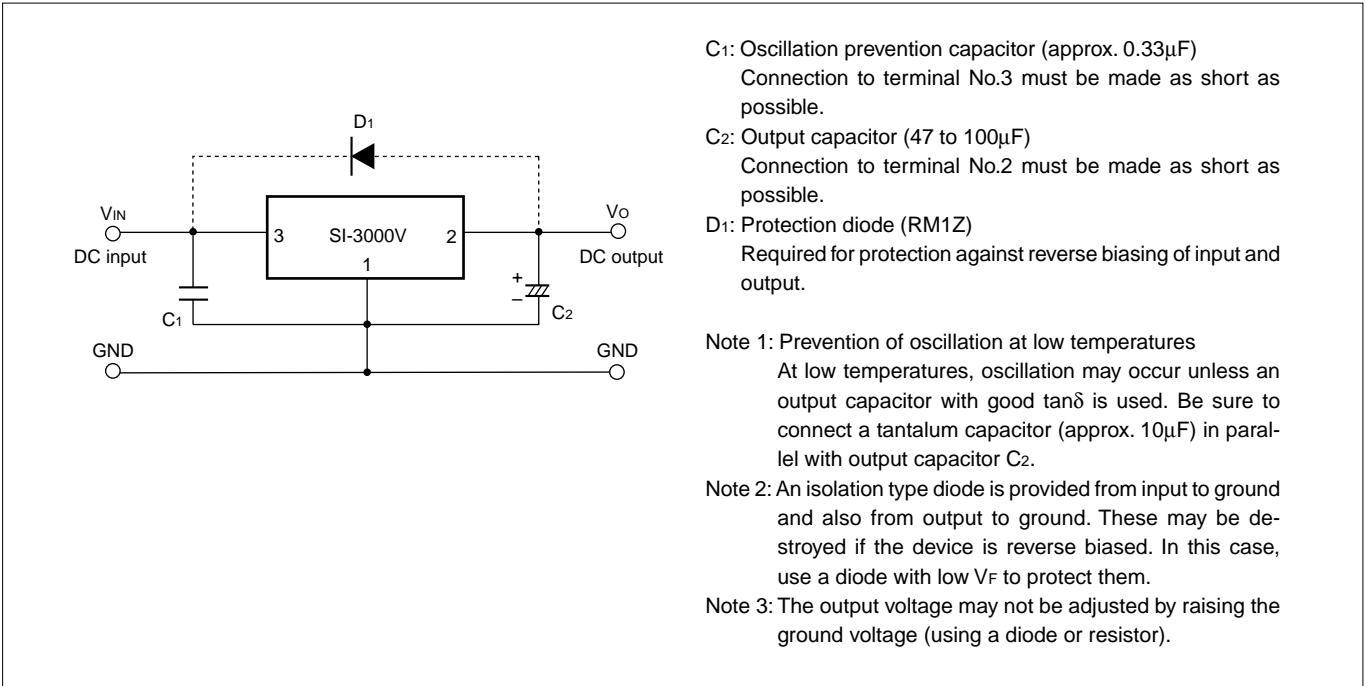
D1

VIN
DC input

3 SI-3000V 2
1

VO
DC output

C1

+
−
C2

GND

GND

C1: Oscillation prevention capacitor (approx. 0.33μF)
Connection to terminal No.3 must be made as short as possible.

C2: Output capacitor (47 to 100μF)
Connection to terminal No.2 must be made as short as possible.

D1: Protection diode (RM1Z)
Required for protection against reverse biasing of input and output.

Note 1: Prevention of oscillation at low temperatures
At low temperatures, oscillation may occur unless an output capacitor with good tanδ is used. Be sure to connect a tantalum capacitor (approx. 10μF) in parallel with output capacitor C2.

Note 2: An isolation type diode is provided from input to ground and also from output to ground. These may be destroyed if the device is reverse biased. In this case, use a diode with low VF to protect them.

Note 3: The output voltage may not be adjusted by raising the ground voltage (using a diode or resistor).